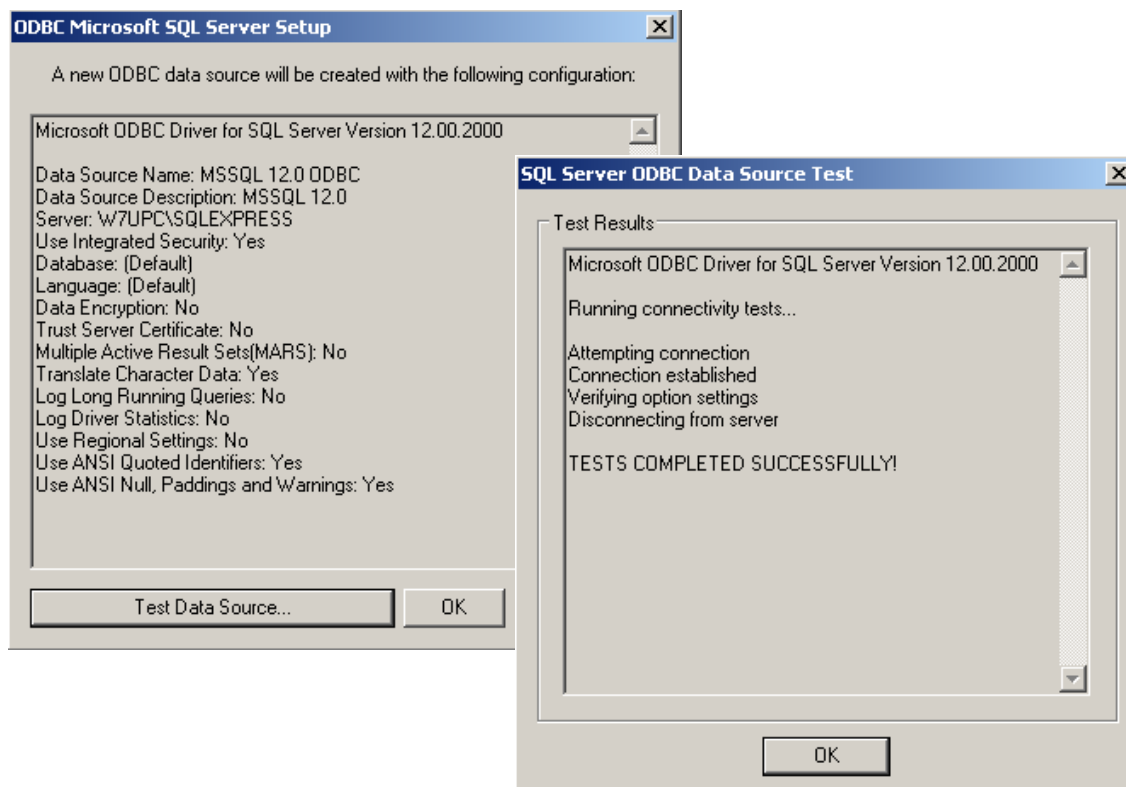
ODBC Microsoft SQL Server Setup

A new ODBC data source will be created with the following configuration:

Microsoft ODBC Driver for SQL Server Version 12.00.2000

Data Source Name: MSSQL 12.0 ODBC
Data Source Description: MSSQL 12.0
Server: W7UPC\SQLEXPRESS
Use Integrated Security: Yes
Database: (Default)
Language: (Default)
Data Encryption: No
Trust Server Certificate: No
Multiple Active Result Sets(MARS): No
Translate Character Data: Yes
Log Long Running Queries: No
Log Driver Statistics: No
Use Regional Settings: No
Use ANSI Quoted Identifiers: Yes
Use ANSI Null, Paddings and Warnings: Yes

Test Data Source...

OK

SQL Server ODBC Data Source Test

Test Results

Microsoft ODBC Driver for SQL Server Version 12.00.2000

Running connectivity tests...

Attempting connection
Connection established
Verifying option settings
Disconnecting from server

TESTS COMPLETED SUCCESSFULLY!

OK